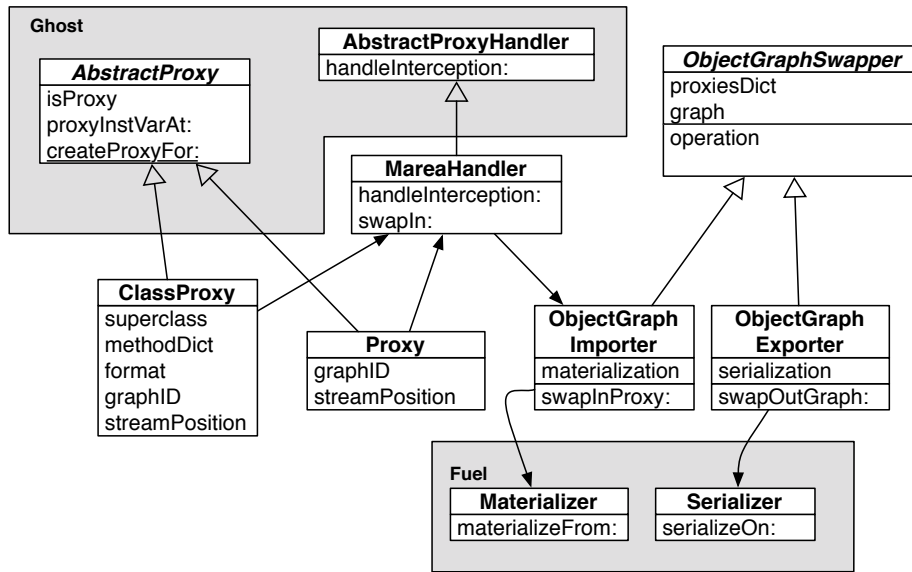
Ghost

AbstractProxyHandler
handleInterception:

AbstractProxy
isProxy
proxyInstVarAt:
createProxyFor:

ObjectGraphSwapper
proxiesDict
graph
operation

MareaHandler
handleInterception:
swapIn:

ClassProxy
superclass
methodDict
format
graphID
streamPosition

Proxy
graphID
streamPosition

ObjectGraph Importer
materialization
swapInProxy:

ObjectGraph Exporter
serialization
swapOutGraph:

Fuel

Materializer
materializeFrom:

Serializer
serializeOn: